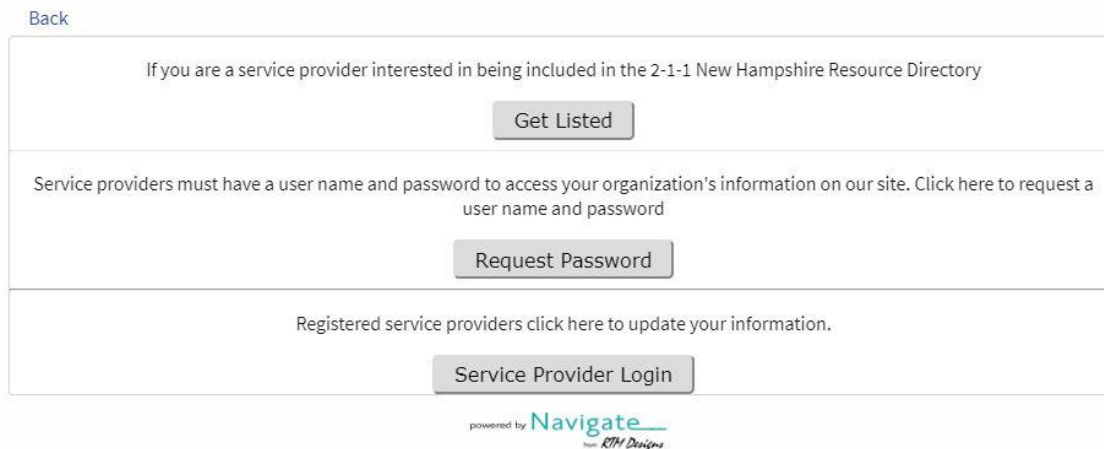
Back

If you are a service provider interested in being included in the 2-1-1 New Hampshire Resource Directory

Get Listed

Service providers must have a user name and password to access your organization's information on our site. Click here to request a user name and password

Request Password

Registered service providers click here to update your information.

Service Provider Login

powered by Navigate from RTM Designs